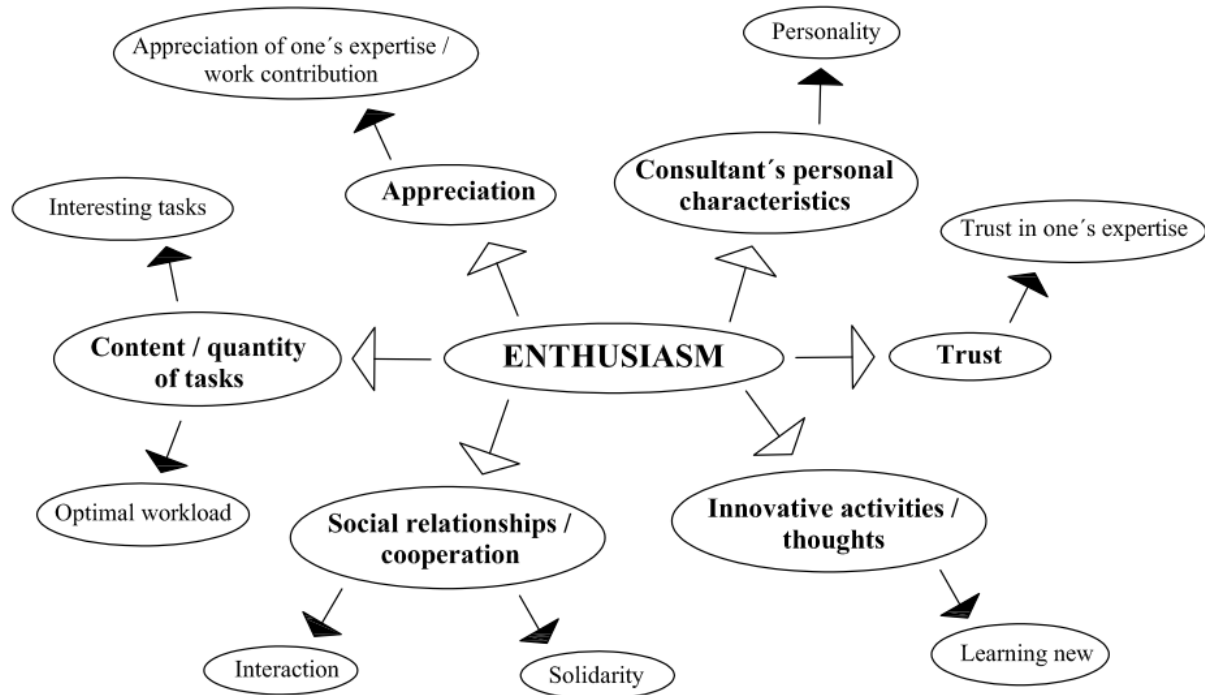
Appreciation of one´s expertise / work contribution

Personality

Appreciation

Consultant´s personal characteristics

Interesting tasks

Trust in one´s expertise

Content / quantity of tasks

ENTHUSIASM

Trust

Optimal workload

Social relationships / cooperation

Innovative activities / thoughts

Interaction

Solidarity

Learning new